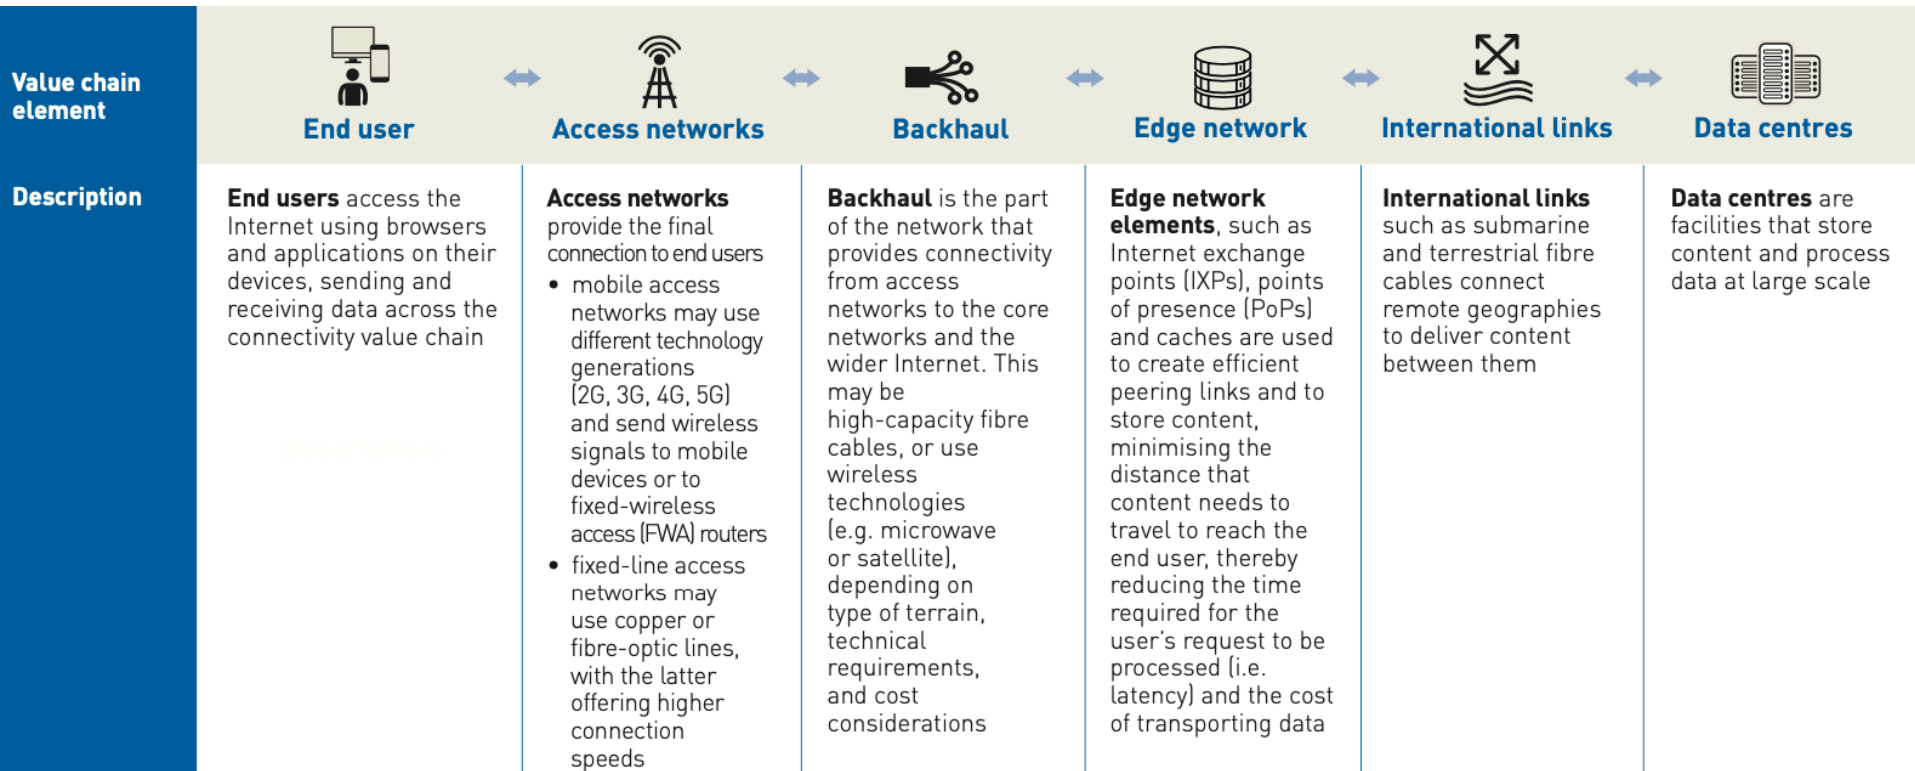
| Value chain element | End user | Access networks | Backhaul | Edge network | International links | Data centres |
|---|---|---|---|---|---|---|
| Description | **End users** access the Internet using browsers and applications on their devices, sending and receiving data across the connectivity value chain | **Access networks** provide the final connection to end users • mobile access networks may use different technology generations (2G, 3G, 4G, 5G) and send wireless signals to mobile devices or to fixed-wireless access (FWA) routers • fixed-line access networks may use copper or fibre-optic lines, with the latter offering higher connection speeds | **Backhaul** is the part of the network that provides connectivity from access networks to the core networks and the wider Internet. This may be high-capacity fibre cables, or use wireless technologies (e.g. microwave or satellite), depending on type of terrain, technical requirements, and cost considerations | **Edge network elements**, such as Internet exchange points (IXPs), points of presence (PoPs) and caches are used to create efficient peering links and to store content, minimising the distance that content needs to travel to reach the end user, thereby reducing the time required for the user's request to be processed (i.e. latency) and the cost of transporting data | **International links** such as submarine and terrestrial fibre cables connect remote geographies to deliver content between them | **Data centres** are facilities that store content and process data at large scale |